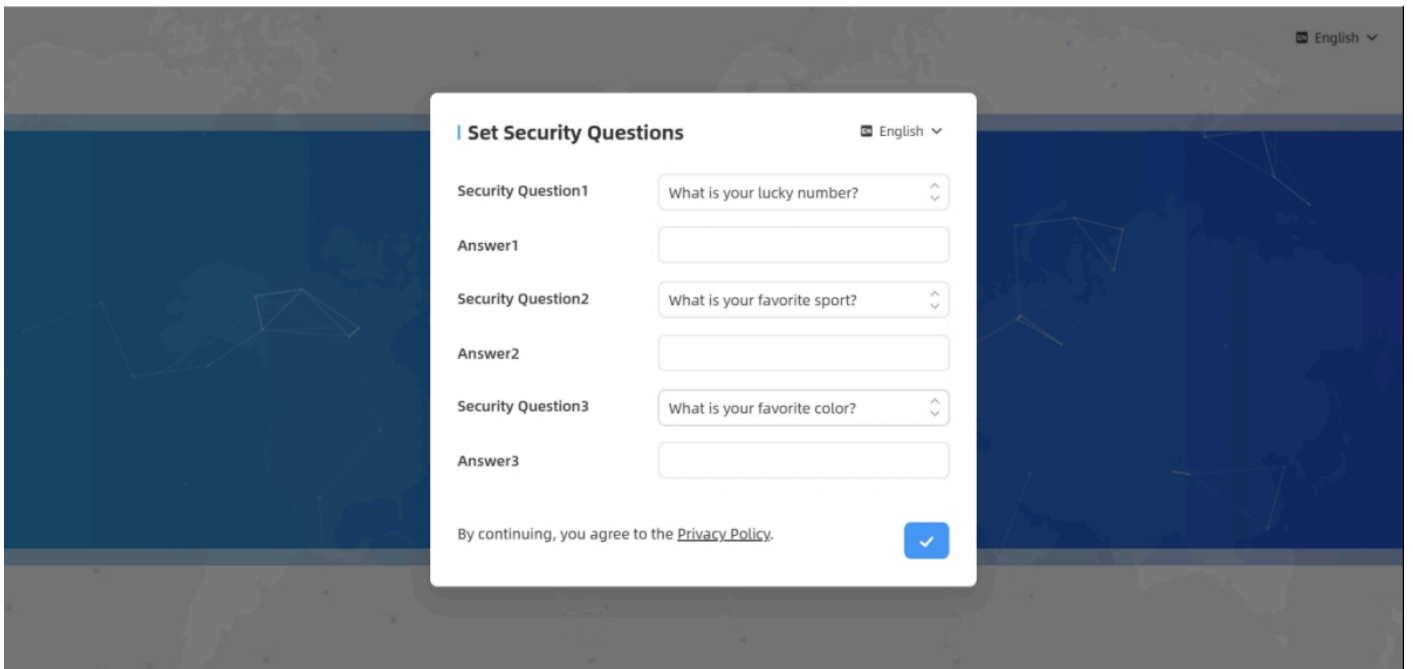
English

Set Security Questions

English

Security Question1 What is your lucky number?

Answer1

Security Question2 What is your favorite sport?

Answer2

Security Question3 What is your favorite color?

Answer3

By continuing, you agree to the Privacy Policy.